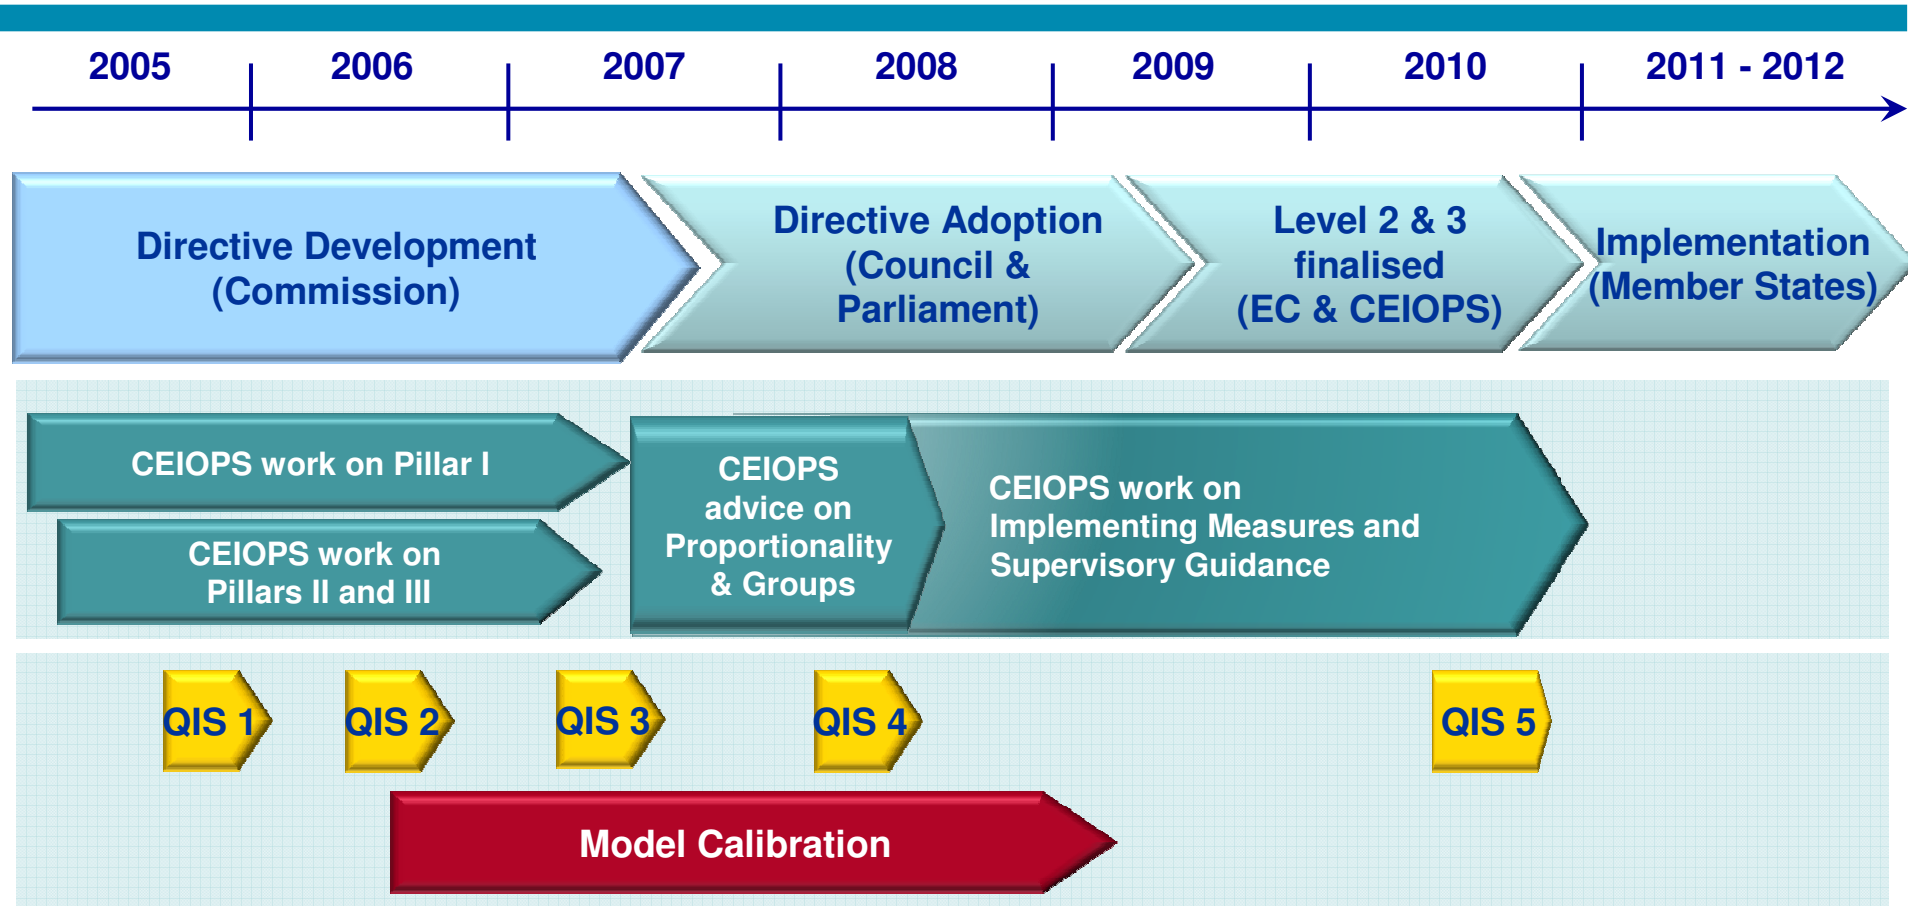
2005 2006 2007 2008 2009 2010 2011 - 2012

Directive Development (Commission)

Directive Adoption (Council & Parliament)

Level 2 & 3 finalised (EC & CEIOPS)

Implementation (Member States)

CEIOPS work on Pillar I

CEIOPS work on Pillars II and III

CEIOPS advice on Proportionality & Groups

CEIOPS work on Implementing Measures and Supervisory Guidance

QIS 1

QIS 2

QIS 3

QIS 4

QIS 5

Model Calibration